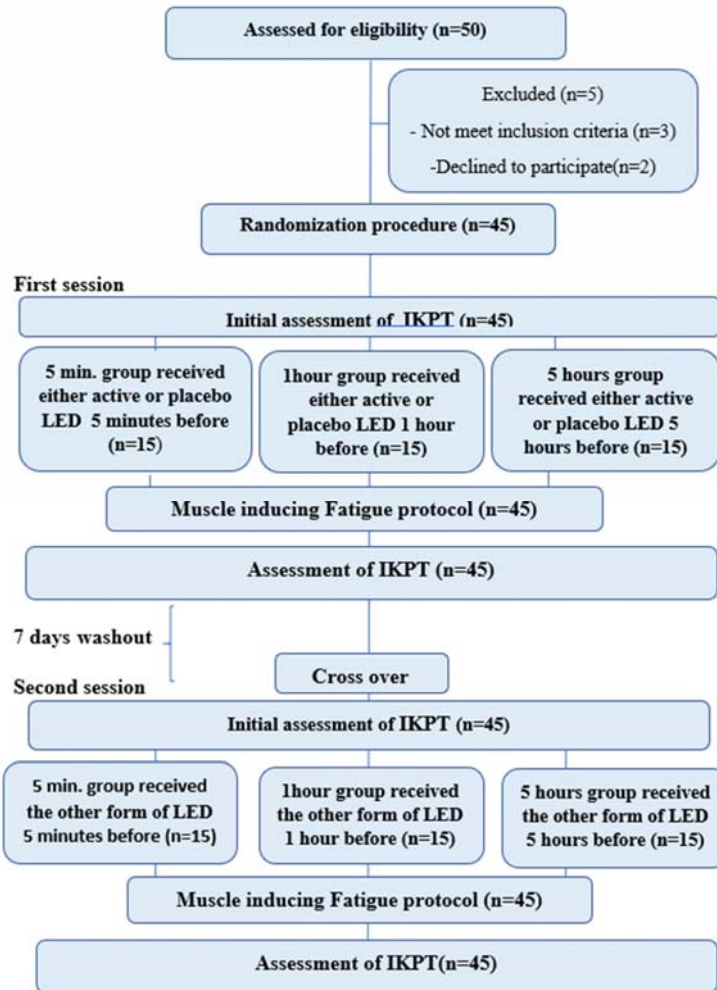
Assessed for eligibility (n=50)

Excluded (n=5)

- Not meet inclusion criteria (n=3)

-Declined to participate(n=2)

Randomization procedure (n=45)

First session

Initial assessment of IKPT (n=45)

5 min. group received either active or placebo LED 5 minutes before (n=15)

1hour group received either active or placebo LED 1 hour before (n=15)

5 hours group received either active or placebo LED 5 hours before (n=15)

Muscle inducing Fatigue protocol (n=45)

Assessment of IKPT (n=45)

7 days washout

Cross over

Second session

Initial assessment of IKPT (n=45)

5 min. group received the other form of LED 5 minutes before (n=15)

1hour group received the other form of LED 1 hour before (n=15)

5 hours group received the other form of LED 5 hours before (n=15)

Muscle inducing Fatigue protocol (n=45)

Assessment of IKPT(n=45)